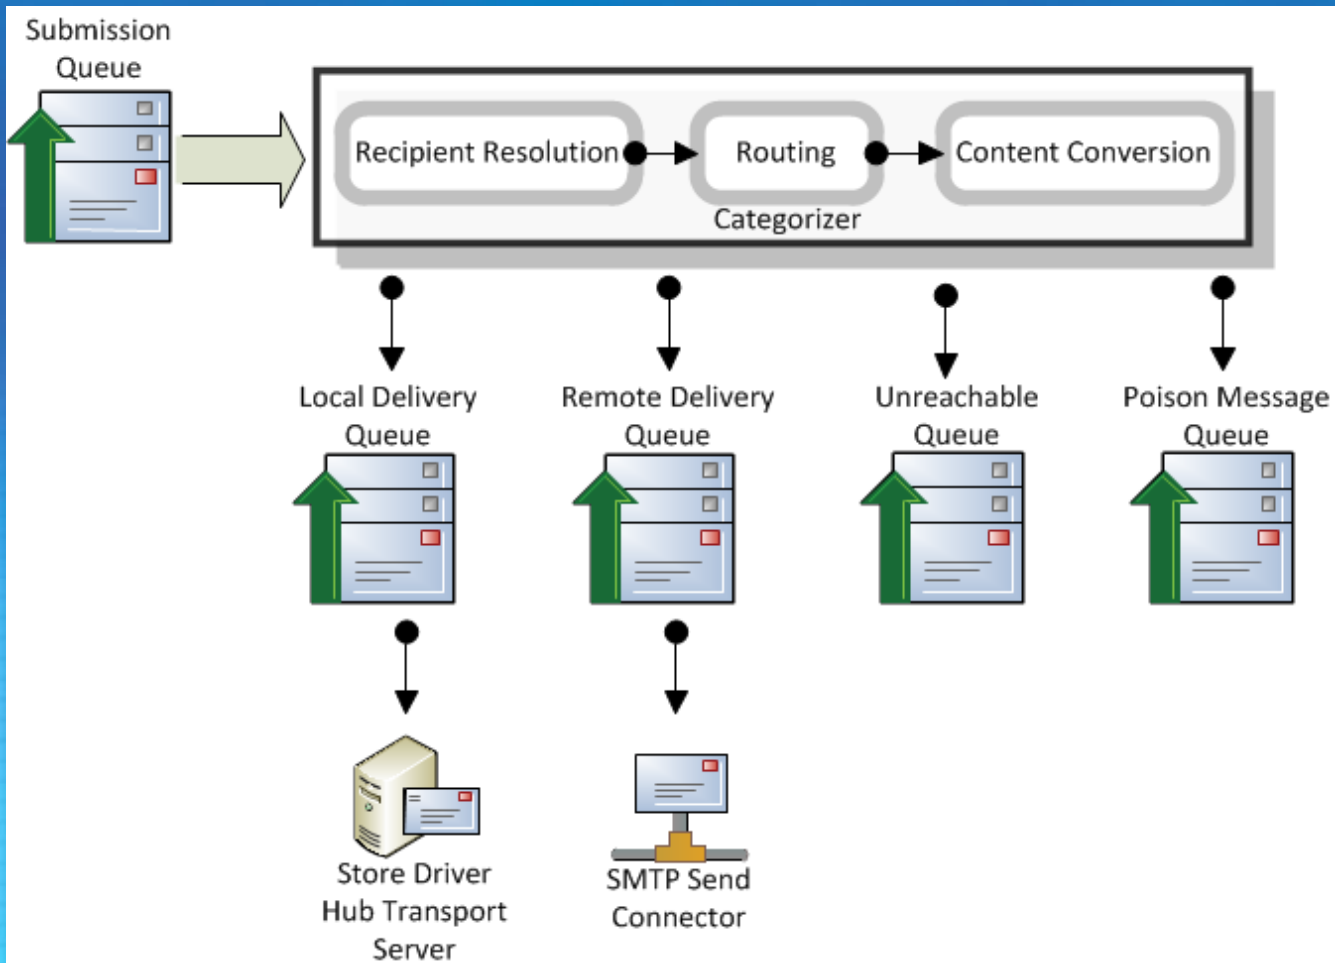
Submission Queue

Recipient Resolution

Routing

Content Conversion

Categorizer

Local Delivery Queue

Remote Delivery Queue

Unreachable Queue

Poison Message Queue

Store Driver Hub Transport Server

SMTP Send Connector